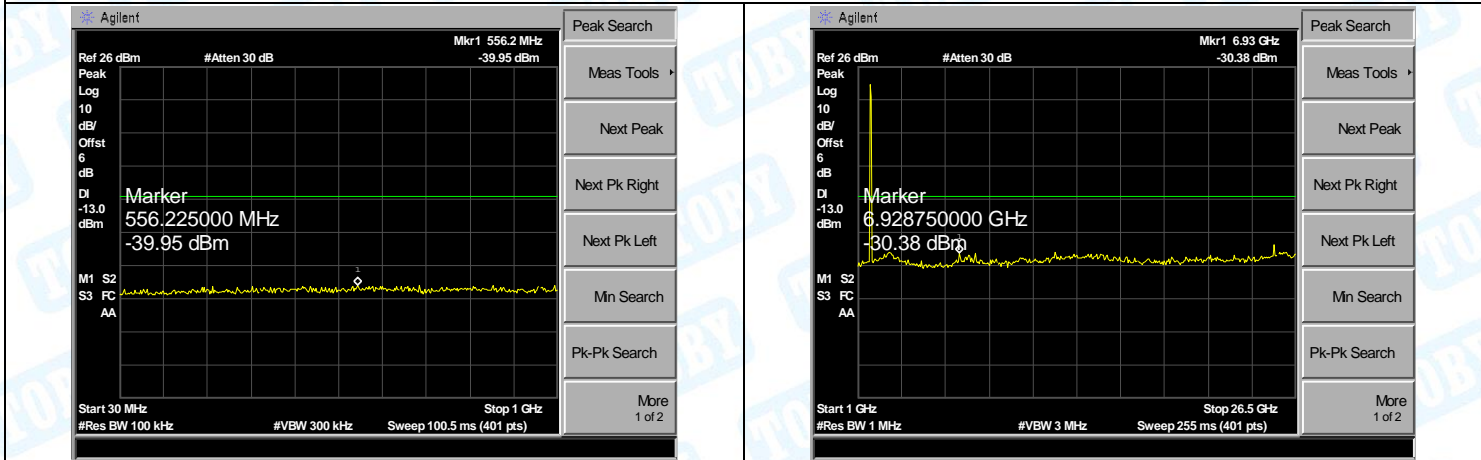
Agilent

Ref 26 dBm #Atten 30 dB

Mkr1 556.2 MHz
-39.95 dBm

Peak
Log
10
dB/
Offst
6
dB

Dl
-13.0
dBm

Marker
556.225000 MHz
-39.95 dBm

1

M1 S2
S3 FC
AA

Start 30 MHz
#Res BW 100 kHz
#VBW 300 kHz
Stop 1 GHz
Sweep 100.5 ms (401 pts)

Peak Search
Meas Tools
Next Peak
Next Pk Right
Next Pk Left
Min Search
Pk-Pk Search
More
1 of 2

Agilent

Ref 26 dBm #Atten 30 dB

Mkr1 6.93 GHz
-30.38 dBm

Peak
Log
10
dB/
Offst
6
dB

Dl
-13.0
dBm

Marker
6.928750000 GHz
-30.38 dBm

1

M1 S2
S3 FC
AA

Start 1 GHz
#Res BW 1 MHz
#VBW 3 MHz
Stop 26.5 GHz
Sweep 255 ms (401 pts)

Peak Search
Meas Tools
Next Peak
Next Pk Right
Next Pk Left
Min Search
Pk-Pk Search
More
1 of 2